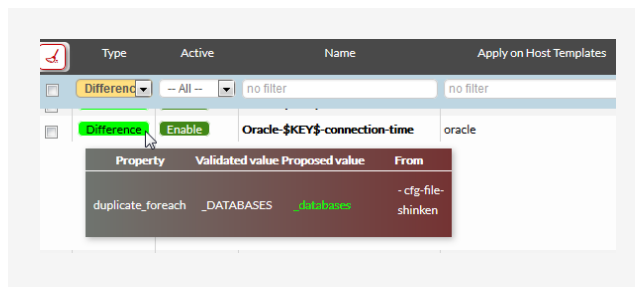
Type Active Name Apply on Host Templates

Differenc -- All -- no filter no filter

Difference Enable Oracle-$KEY$-connection-time oracle

| Property | Validated value | Proposed value | From |
|---|---|---|---|
| duplicate_foreach | _DATABASES | _databases | - cfg-file-shinken |